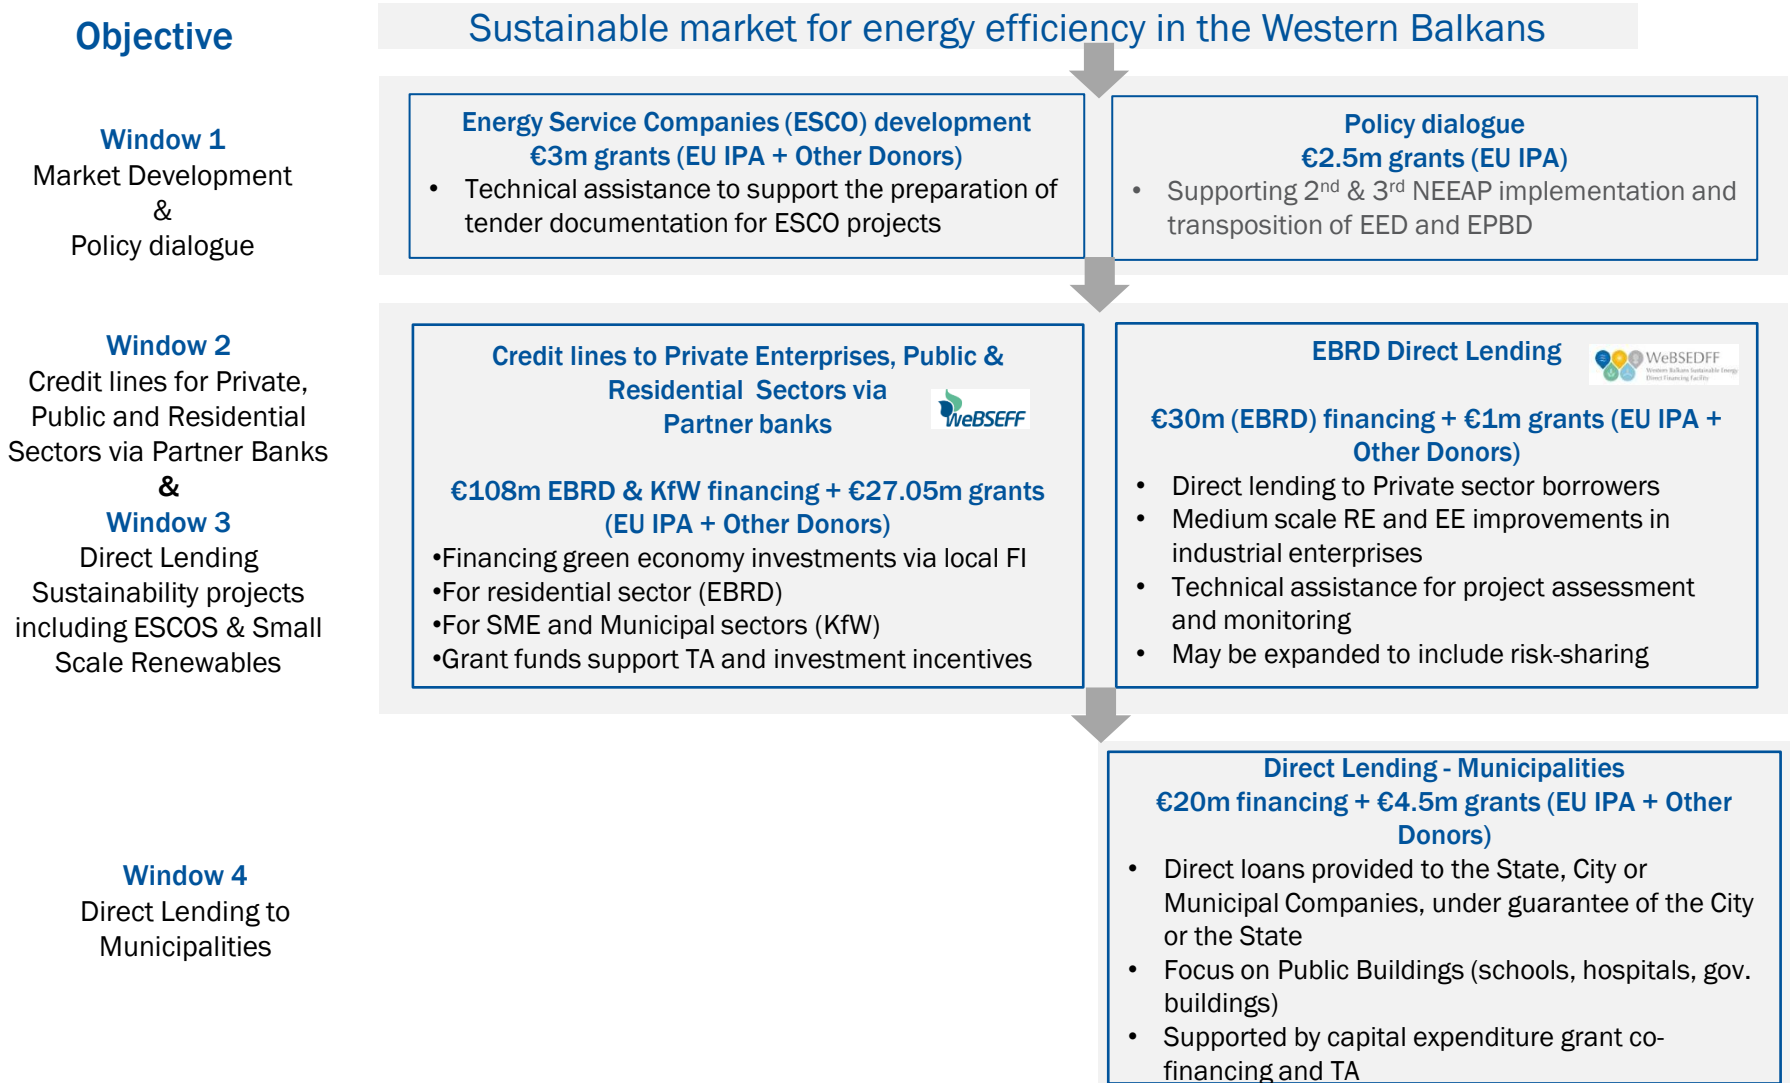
Objective

Sustainable market for energy efficiency in the Western Balkans

Window 1
Market Development
&
Policy dialogue

Energy Service Companies (ESCO) development
€3m grants (EU IPA + Other Donors)
• Technical assistance to support the preparation of tender documentation for ESCO projects

Policy dialogue
€2.5m grants (EU IPA)
• Supporting $2^{nd}$ & $3^{rd}$ NEEAP implementation and transposition of EED and EPBD

Window 2
Credit lines for Private, Public and Residential Sectors via Partner Banks
&
Window 3
Direct Lending Sustainability projects including ESCOS & Small Scale Renewables

Credit lines to Private Enterprises, Public & Residential Sectors via Partner banks

WeBSEFF

€108m EBRD & KfW financing + €27.05m grants (EU IPA + Other Donors)
•Financing green economy investments via local FI
•For residential sector (EBRD)
•For SME and Municipal sectors (KfW)
•Grant funds support TA and investment incentives

EBRD Direct Lending

WeBSEDFF

€30m (EBRD) financing + €1m grants (EU IPA + Other Donors)
• Direct lending to Private sector borrowers
• Medium scale RE and EE improvements in industrial enterprises
• Technical assistance for project assessment and monitoring
• May be expanded to include risk-sharing

Window 4
Direct Lending to Municipalities

Direct Lending - Municipalities
€20m financing + €4.5m grants (EU IPA + Other Donors)
• Direct loans provided to the State, City or Municipal Companies, under guarantee of the City or the State
• Focus on Public Buildings (schools, hospitals, gov. buildings)
• Supported by capital expenditure grant co-financing and TA